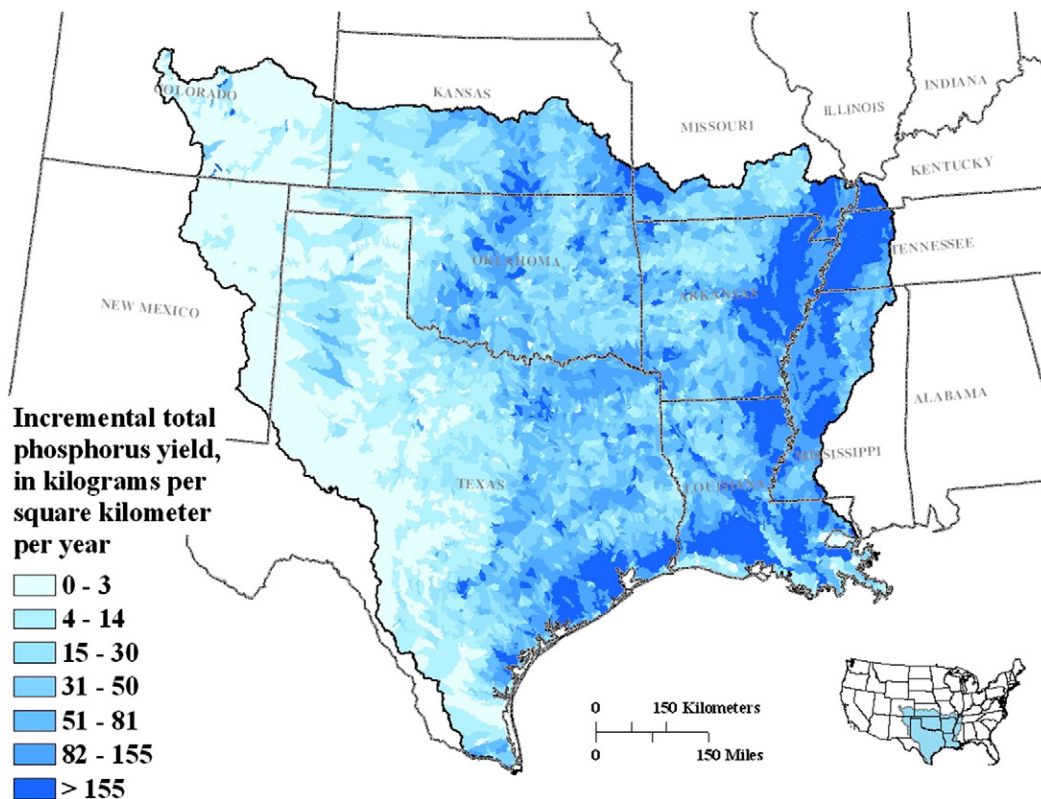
COLORADO
KANSAS
MISSOURI
ILLINOIS
INDIANA
KENTUCKY
TENNESSEE
OKLAHOMA
ARKANSAS
NEW MEXICO
ALABAMA
MISSISSIPPI
TEXAS
LOUISIANA

Incremental total phosphorus yield, in kilograms per square kilometer per year
0 - 3
4 - 14
15 - 30
31 - 50
51 - 81
82 - 155
> 155

0 150 Kilometers
0 150 Miles